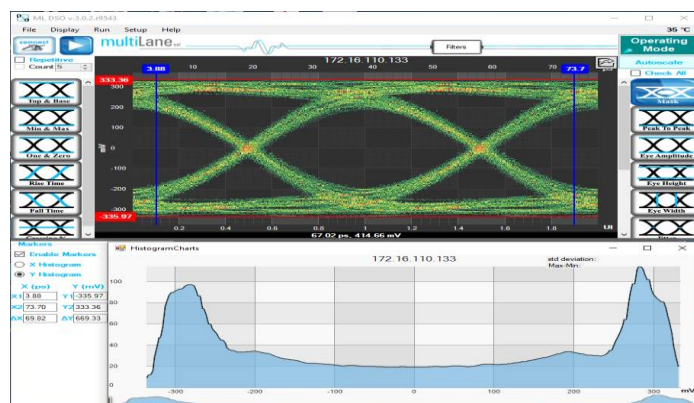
ML DSO v.3.0.2.r8543

36 °C

File Display Run Setup Help

connect

multiLane

Filters

Operating Mode

Repetitive

Count 5

172.16.110.133

Autoscale

Check All

333.36

3.88

10 20 30 40 50 60 70

73.7

300

200

100

0

-100

-200

-300

-335.97

0.2 0.4 0.6 0.8 1 1.2 1.4 1.6 1.8

UI

67.02 ps, 414.66 mV

Top & Base

Min & Max

One & Zero

Rise Time

Fall Time

Mask

Peak To Peak

Eye Amplitude

Eye Height

Eye Width

Markers

Enable Markers

X Histogram

Y Histogram

X (ps) Y (mV)

X1 3.88 Y1 -335.97

X2 73.70 Y2 333.36

ΔX 69.82 ΔY 669.33

HistogramCharts

172.16.110.133

std deviation:

Max-Min:

100

80

60

40

20

0

-300 -200 -100 0 100 200 300

mV